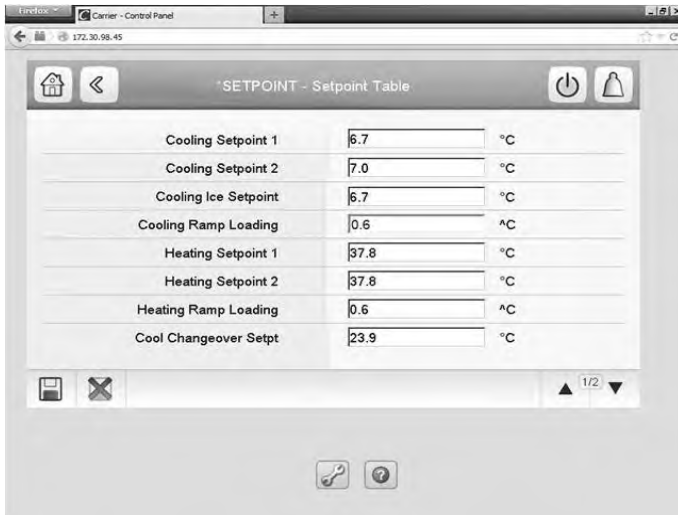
Firefox
Carrier - Control Panel
+
172.30.98.45

*SETPOINT - Setpoint Table

| | | |
|---|---|---|
| Cooling Setpoint 1 | 6.7 | °C |
| Cooling Setpoint 2 | 7.0 | °C |
| Cooling Ice Setpoint | 6.7 | °C |
| Cooling Ramp Loading | 0.6 | ^C |
| Heating Setpoint 1 | 37.8 | °C |
| Heating Setpoint 2 | 37.8 | °C |
| Heating Ramp Loading | 0.6 | ^C |
| Cool Changeover Setpt | 23.9 | °C |

1/2